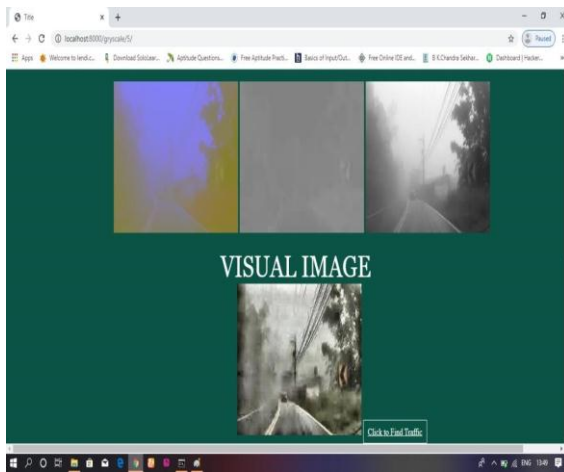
Title × +

← → C ⓘ localhost:8000/grayscale/5/

Apps Welcome to lendi.c... Download SolidLear... Aptitude Questions... Free Aptitude Practi... Basics of Input/Out... Free Online IDE and... B K Chandra Sekhar... Dashboard | Hacker...

Paused

VISUAL IMAGE

Click to Find Traffic

ENG 13:49